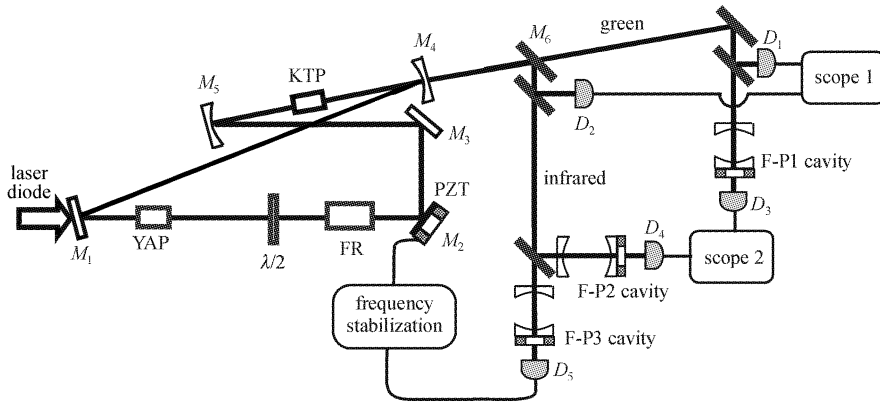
green

$M_6$

$M_4$

$D_1$

scope 1

$M_5$

KTP

$M_3$

$D_2$

laser diode

infrared

F-P1 cavity

PZT

$M_1$

YAP

$\lambda/2$

FR

$M_2$

$D_3$

$D_4$

scope 2

F-P2 cavity

frequency stabilization

F-P3 cavity

$D_5$